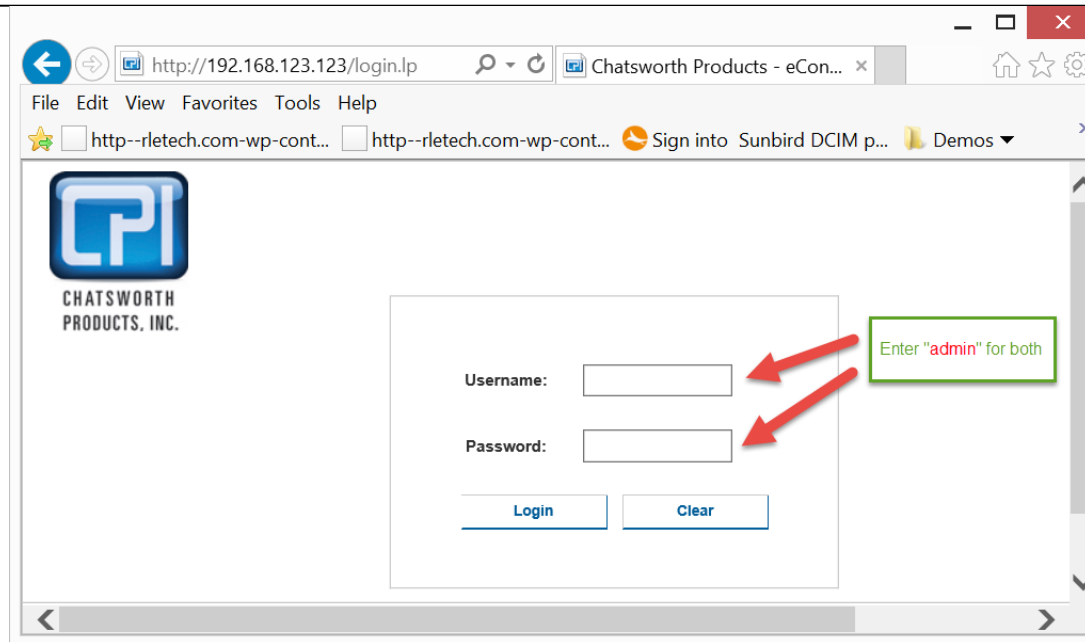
http://192.168.123.123/login.lp

Chatsworth Products - eCon...

File Edit View Favorites Tools Help

http--rletech.com-wp-cont... http--rletech.com-wp-cont... Sign into Sunbird DCIM p... Demos

CPI
CHATSWORTH PRODUCTS, INC.

Username:

Password:

Login Clear

Enter "admin" for both